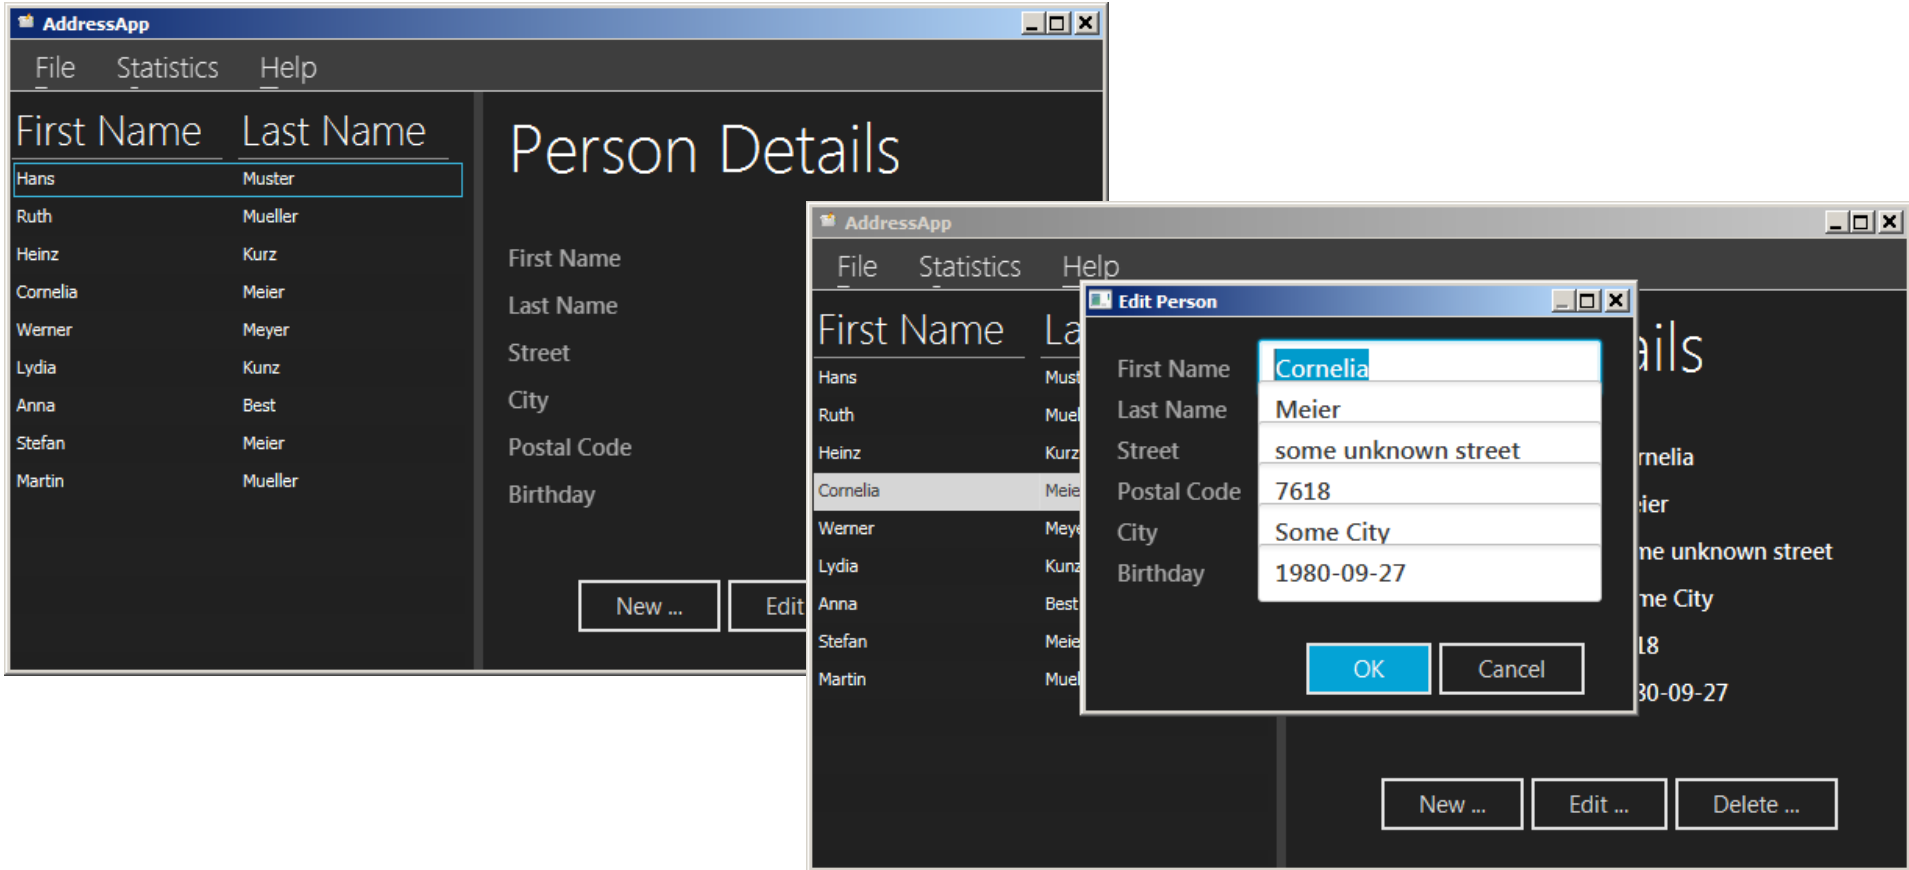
AddressApp

File Statistics Help

| First Name | Last Name |
|---|---|
| Hans | Muster |
| Ruth | Mueller |
| Heinz | Kurz |
| Cornelia | Meier |
| Werner | Meyer |
| Lydia | Kunz |
| Anna | Best |
| Stefan | Meier |
| Martin | Mueller |

Person Details

First Name
Last Name
Street
City
Postal Code
Birthday

New ... Edit

AddressApp

File Statistics Help

| First Name | La |
|---|---|
| Hans | Must |
| Ruth | Muel |
| Heinz | Kurz |
| Cornelia | Meie |
| Werner | Meye |
| Lydia | Kunz |
| Anna | Best |
| Stefan | Meie |
| Martin | Muel |

ails

rnelia
ier
ne unknown street
me City
18
30-09-27

New ... Edit ... Delete ...

Edit Person

First Name Cornelia
Last Name Meier
Street some unknown street
Postal Code 7618
City Some City
Birthday 1980-09-27

OK Cancel